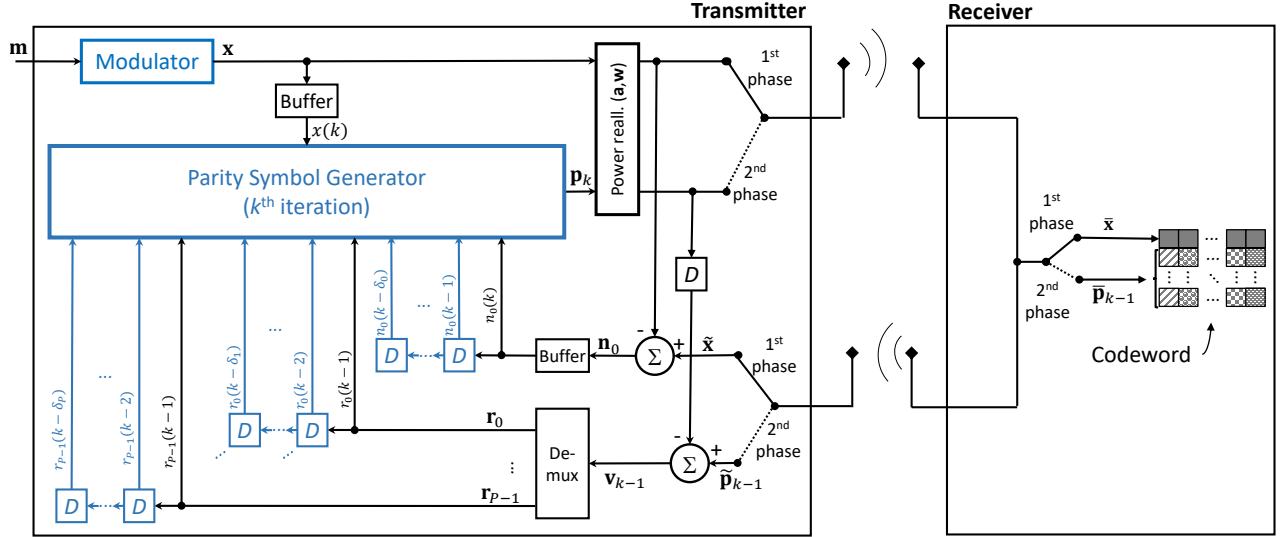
Transmitter

Receiver

$\mathbf{m}$

Modulator

$\mathbf{x}$

Buffer

$x(k)$

Power reall. $(\mathbf{a},\mathbf{w})$

$1^{st}$ phase

$2^{nd}$ phase

Parity Symbol Generator ($k^{th}$ iteration)

$\mathbf{p}_k$

$D$

$n_0(k-\delta_0)$

...

$n_0(k-1)$

$n_0(k)$

$D$

$D$

Buffer

$\mathbf{n}_0$

-

+

$\Sigma$

$\tilde{\mathbf{x}}$

$1^{st}$ phase

$2^{nd}$ phase

...

$r_0(k-\delta_1)$

$r_0(k-2)$

$r_0(k-1)$

$D$

$D$

...

$\mathbf{r}_0$

De-mux

⋮

$\mathbf{r}_{P-1}$

$\mathbf{v}_{k-1}$

-

+

$\Sigma$

$\tilde{\mathbf{p}}_{k-1}$

...

$r_{P-1}(k-\delta_P)$

$r_{P-1}(k-2)$

$r_{P-1}(k-1)$

$D$

$D$

$1^{st}$ phase

$2^{nd}$ phase

$\bar{\mathbf{x}}$

$\bar{\mathbf{p}}_{k-1}$

Codeword